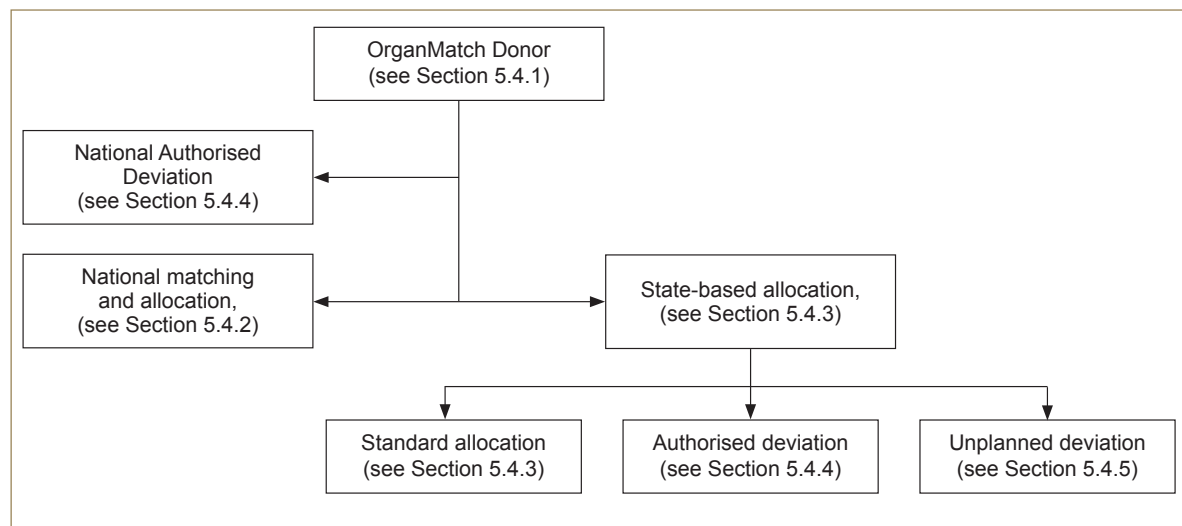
OrganMatch Donor
(see Section 5.4.1)

National Authorised Deviation
(see Section 5.4.4)

National matching and allocation,
(see Section 5.4.2)

State-based allocation,
(see Section 5.4.3)

Standard allocation
(see Section 5.4.3)

Authorised deviation
(see Section 5.4.4)

Unplanned deviation
(see Section 5.4.5)